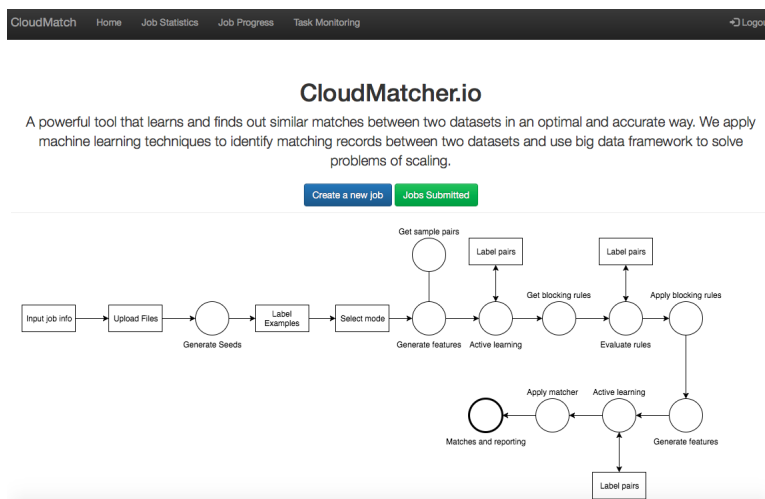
CloudMatch Home Job Statistics Job Progress Task Monitoring Logo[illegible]

CloudMatcher.io

A powerful tool that learns and finds out similar matches between two datasets in an optimal and accurate way. We apply machine learning techniques to identify matching records between two datasets and use big data framework to solve problems of scaling.

Create a new job Jobs Submitted

Get sample pairs

Label pairs

Label pairs

Get blocking rules

Apply blocking rules

Input job info

Upload Files

Label Examples

Select mode

Generate Seeds

Generate features

Active learning

Evaluate rules

Apply matcher

Active learning

Matches and reporting

Generate features

Label pairs